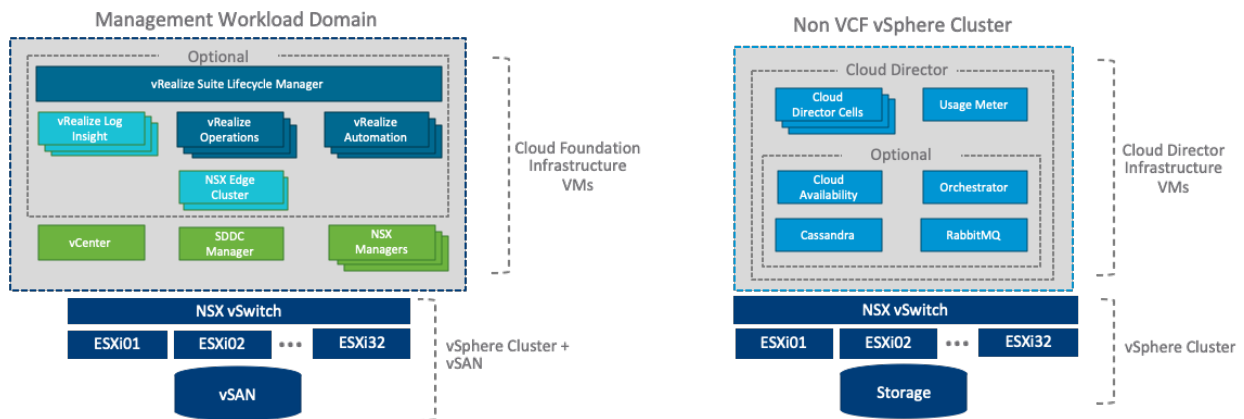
Management Workload Domain

Optional

vRealize Suite Lifecycle Manager

vRealize Log Insight

vRealize Operations

vRealize Automation

NSX Edge Cluster

vCenter

SDDC Manager

NSX Managers

Cloud Foundation Infrastructure VMs

NSX vSwitch

ESXi01

ESXi02

•••

ESXi32

vSAN

vSphere Cluster + vSAN

Non VCF vSphere Cluster

Cloud Director

Cloud Director Cells

Usage Meter

Optional

Cloud Availability

Orchestrator

Cassandra

RabbitMQ

Cloud Director Infrastructure VMs

NSX vSwitch

ESXi01

ESXi02

•••

ESXi32

Storage

vSphere Cluster